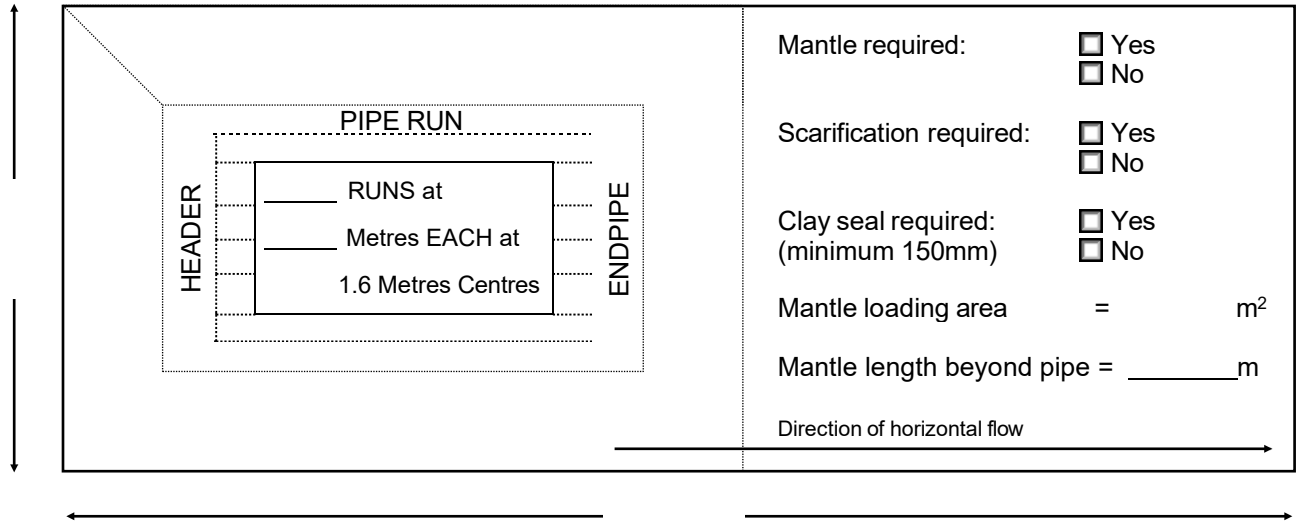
PIPE RUN

HEADER

______ RUNS at

______ Metres EACH at

1.6 Metres Centres

ENDPIPE

Mantle required: ☐ Yes ☐ No

Scarification required: ☐ Yes ☐ No

Clay seal required: (minimum 150mm) ☐ Yes ☐ No

Mantle loading area = $m^2$

Mantle length beyond pipe = ________m

Direction of horizontal flow